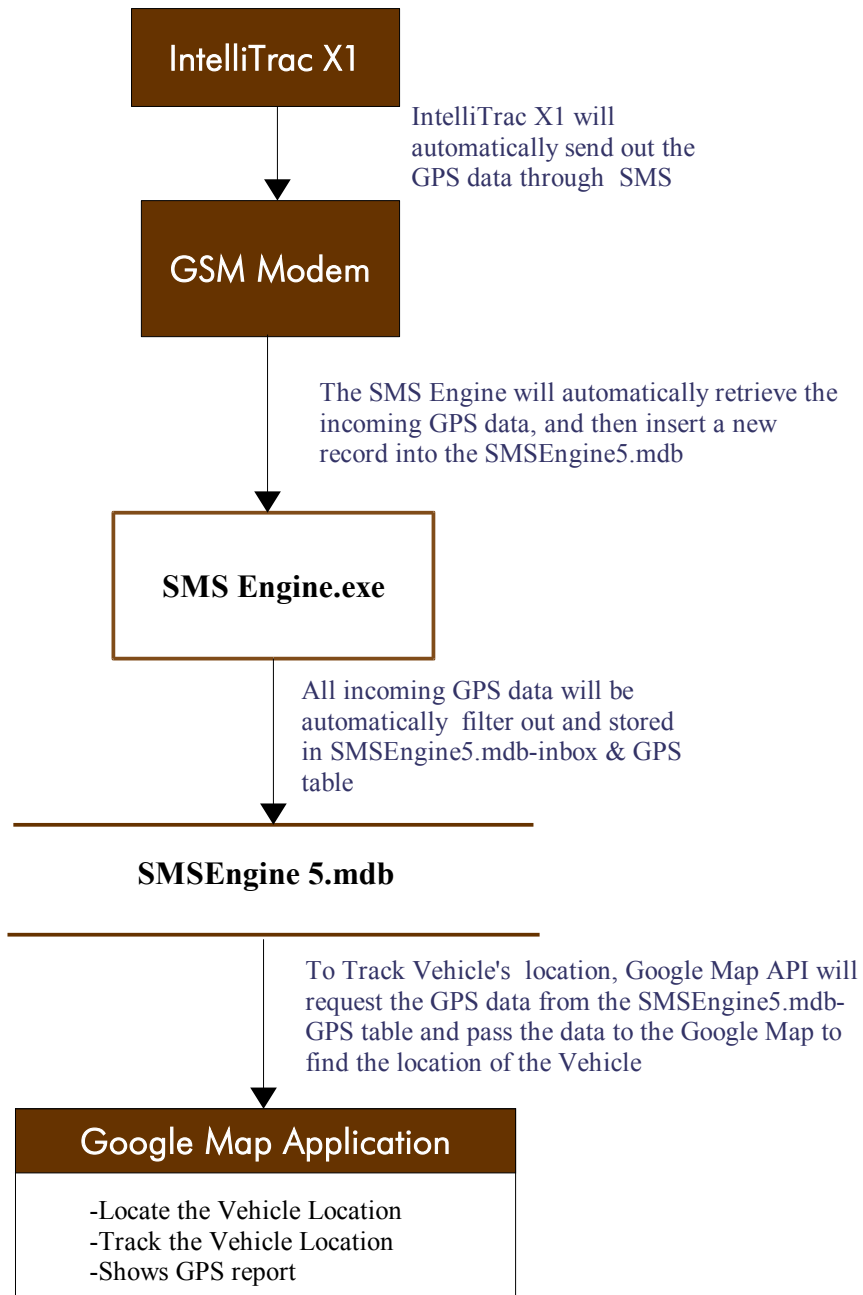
IntelliTrac X1

IntelliTrac X1 will automatically send out the GPS data through SMS

GSM Modem

The SMS Engine will automatically retrieve the incoming GPS data, and then insert a new record into the SMSEngine5.mdb

SMS Engine.exe

All incoming GPS data will be automatically filter out and stored in SMSEngine5.mdb-inbox & GPS table

SMSEngine 5.mdb

To Track Vehicle's location, Google Map API will request the GPS data from the SMSEngine5.mdb-GPS table and pass the data to the Google Map to find the location of the Vehicle

Google Map Application

-Locate the Vehicle Location
-Track the Vehicle Location
-Shows GPS report